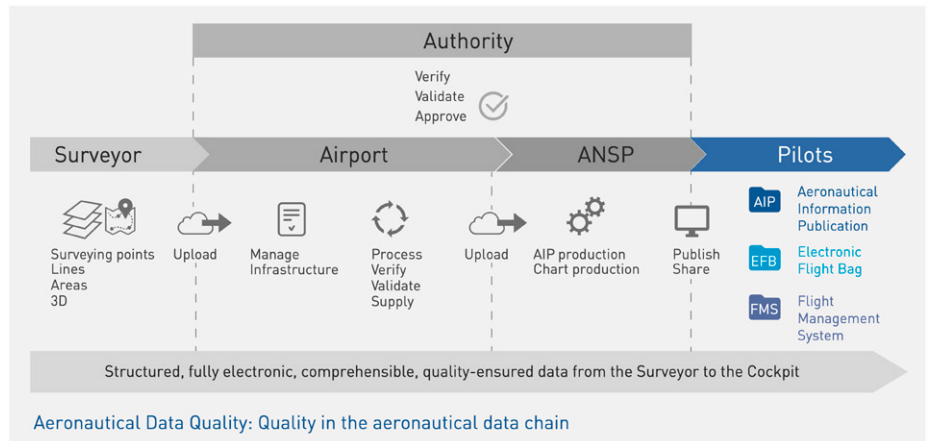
Authority

Verify
Validate
Approve

Surveyor

Airport

ANSP

Pilots

Surveying points
Lines
Areas
3D

Upload

Manage
Infrastructure

Process
Verify
Validate
Supply

Upload

AIP production
Chart production

Publish
Share

AIP Aeronautical Information Publication

EFB Electronic Flight Bag

FMS Flight Management System

Structured, fully electronic, comprehensible, quality-ensured data from the Surveyor to the Cockpit

Aeronautical Data Quality: Quality in the aeronautical data chain